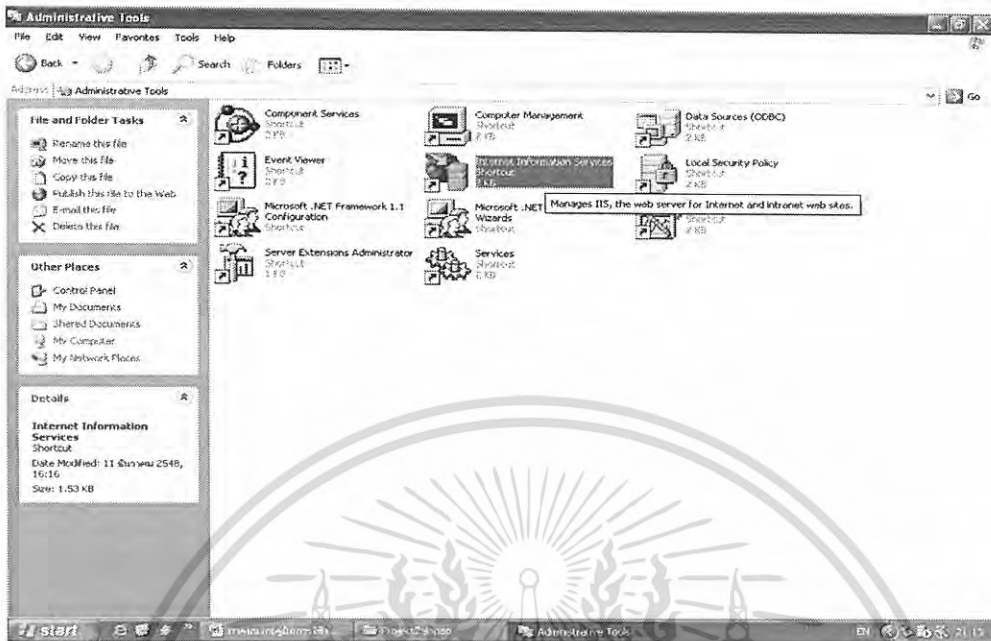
Administrative Tools

File Edit View Favorites Tools Help

Back Search Folders

Address Administrative Tools Go

File and Folder Tasks

Rename this file
Move this file
Copy this file
Publish this file to the Web
E-mail this file
Delete this file

Other Places

Control Panel
My Documents
Shared Documents
My Computer
My Network Places

Details

Internet Information Services
Shortcut
Date Modified: 11 มีนาคม 2548, 16:16
Size: 1.53 KB

Component Services
Shortcut
2 KB

Computer Management
Shortcut
2 KB

Data Sources (ODBC)
Shortcut
2 KB

Event Viewer
Shortcut
2 KB

Internet Information Services
Shortcut
2 KB

Local Security Policy
Shortcut
2 KB

Microsoft .NET Framework 1.1 Configuration
Shortcut

Microsoft .NET Wizards
Shortcut

Manages IIS, the web server for Internet and intranet web sites.

Shortcut
2 KB

Server Extensions Administrator
Shortcut
2 KB

Services
Shortcut
2 KB

start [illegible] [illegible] Administrative Tools EN 21:15